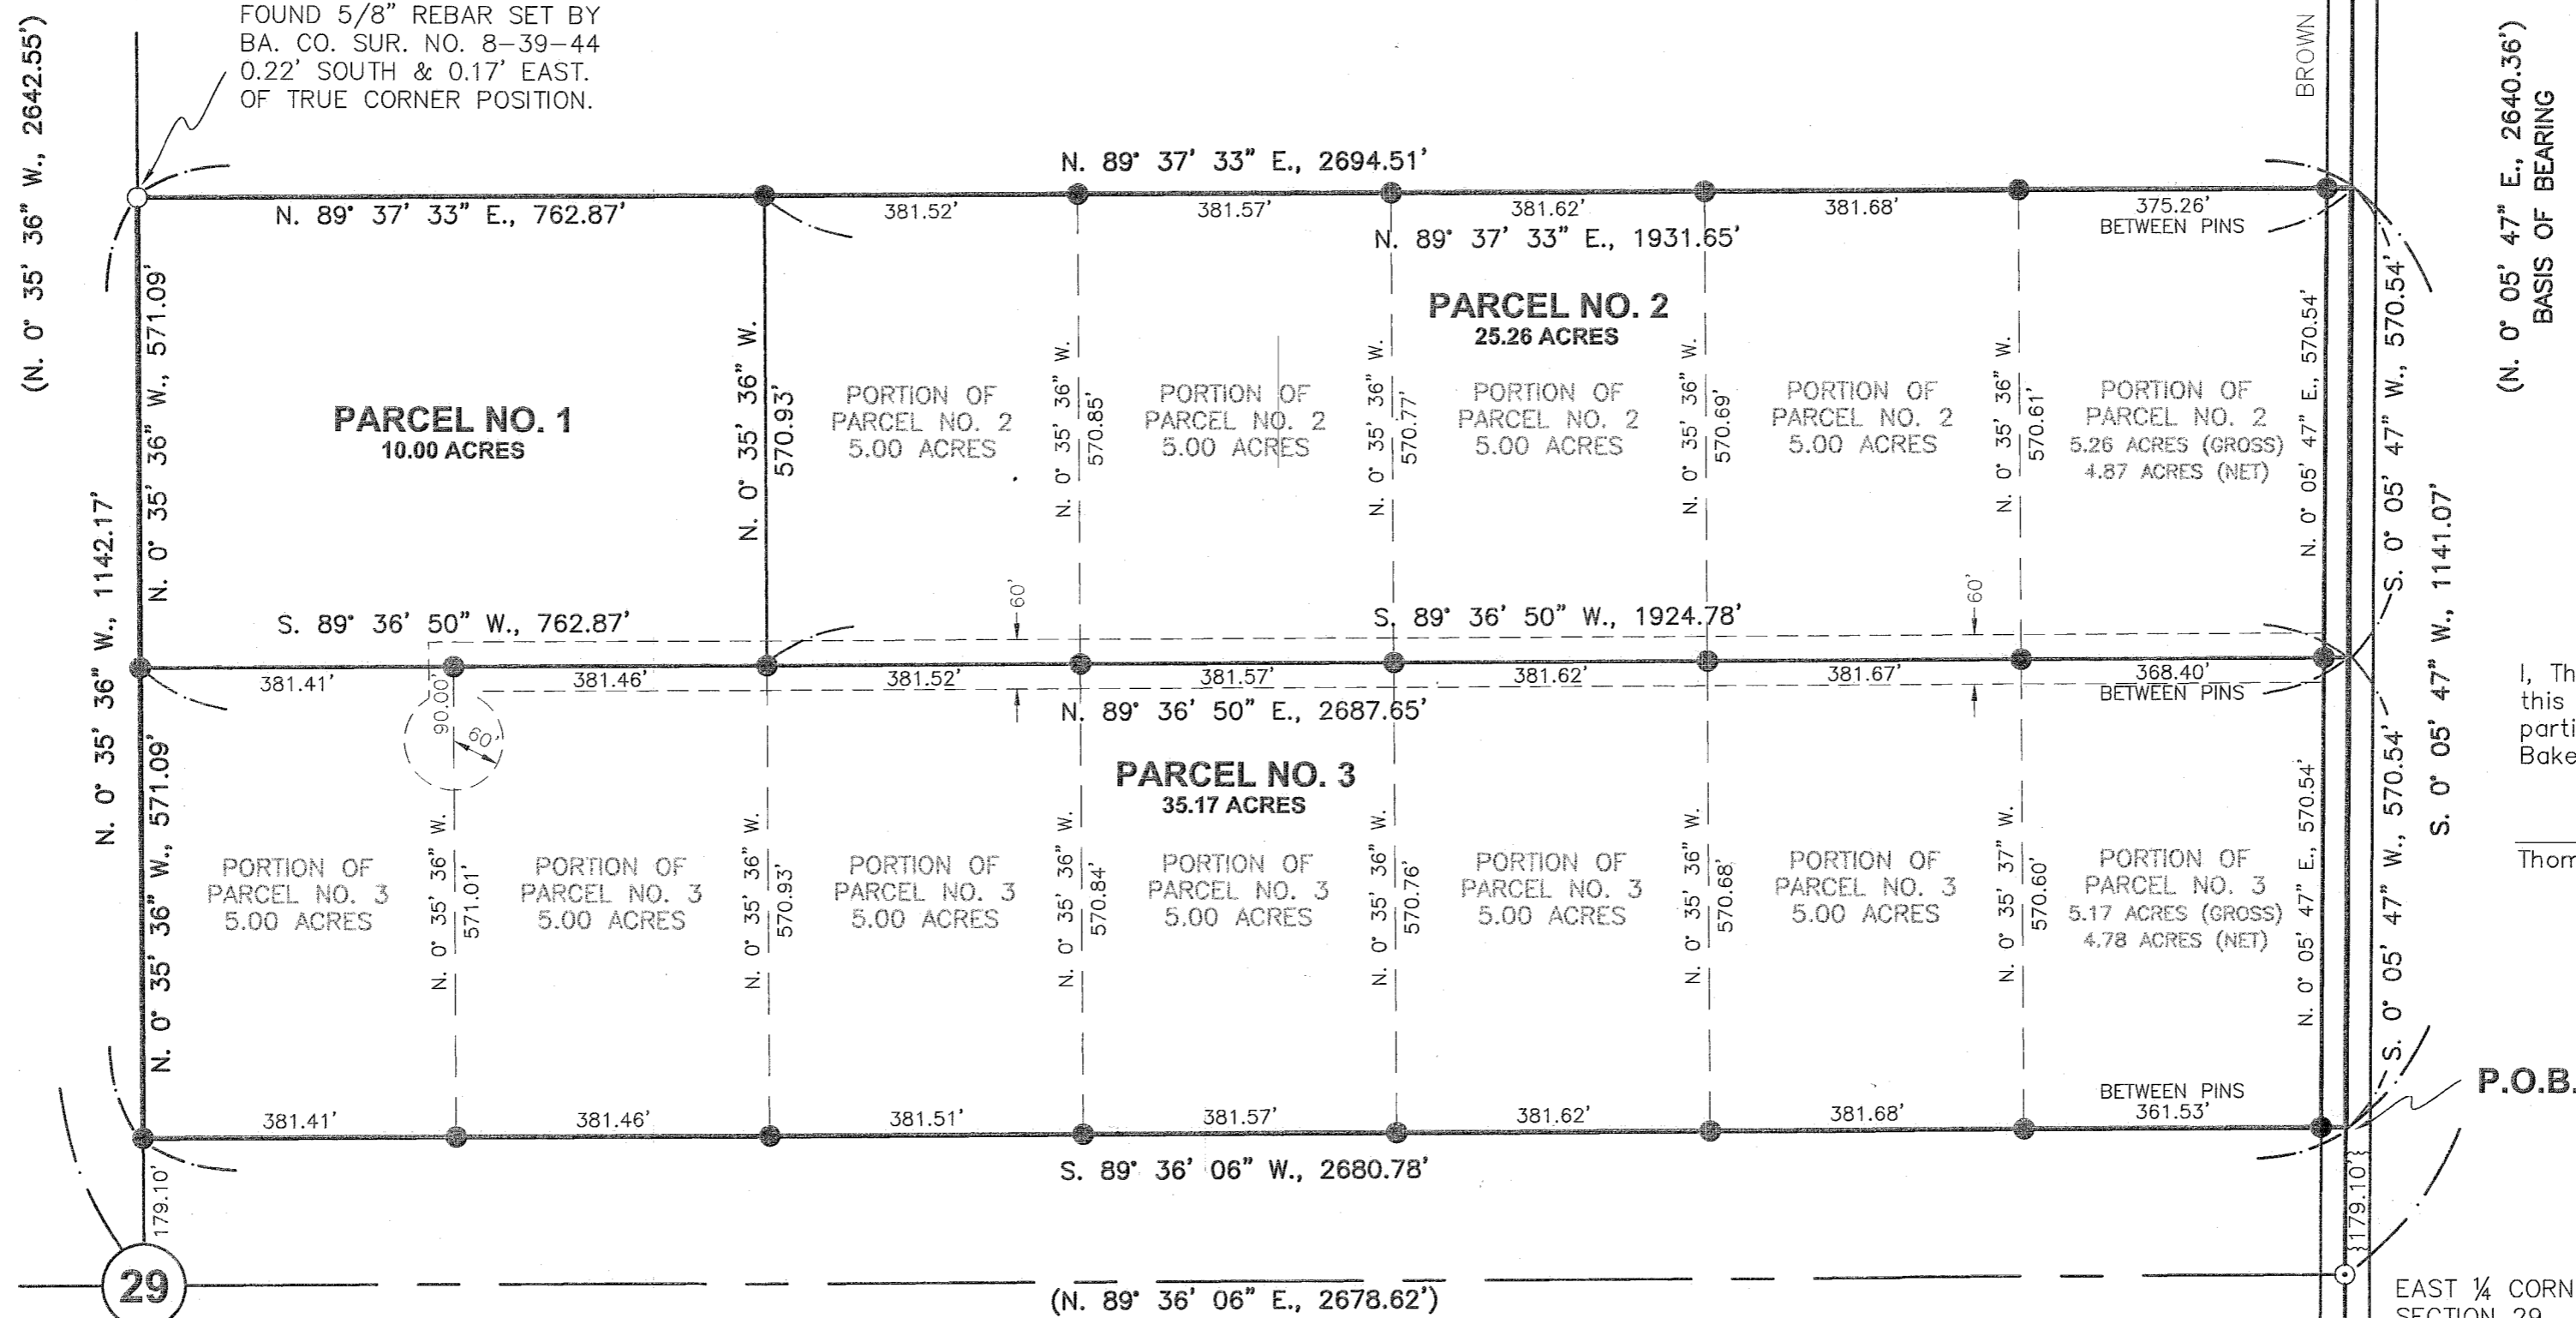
FOUND 5/8" REBAR SET BY BA. CO. SUR. NO. 8-39-44 0.22' SOUTH & 0.17' EAST. OF TRUE CORNER POSITION.

(N. 0° 35' 36" W., 2642.55')

BROWN

(N. 0° 05' 47" E., 2640.36')
BASIS OF BEARING

N. 89° 37' 33" E., 2694.51'

N. 89° 37' 33" E., 762.87'

381.52'

381.57'

381.62'

381.68'

375.26'
BETWEEN PINS

N. 89° 37' 33" E., 1931.65'

PARCEL NO. 2
25.26 ACRES

PARCEL NO. 1
10.00 ACRES

N. 0° 35' 36" W., 571.09'

N. 0° 35' 36" W., 1142.17'

N. 0° 35' 36" W.
570.93'

PORTION OF PARCEL NO. 2 5.00 ACRES

N. 0° 35' 36" W.
570.85'

PORTION OF PARCEL NO. 2 5.00 ACRES

N. 0° 35' 36" W.
570.77'

PORTION OF PARCEL NO. 2 5.00 ACRES

N. 0° 35' 36" W.
570.69'

PORTION OF PARCEL NO. 2 5.00 ACRES

N. 0° 35' 36" W.
570.61'

PORTION OF PARCEL NO. 2 5.26 ACRES (GROSS) 4.87 ACRES (NET)

N. 0° 05' 47" E., 570.54'

S. 0° 05' 47" W., 570.54'

S. 0° 05' 47" W., 1141.07'

60'

60'

S. 89° 36' 50" W., 762.87'

S. 89° 36' 50" W., 1924.78'

381.41'

381.46'

381.52'

381.57'

381.62'

381.67'

368.40'
BETWEEN PINS

90.00'

60'

N. 89° 36' 50" E., 2687.65'

I, Th
this
parti
Bake

PARCEL NO. 3
35.17 ACRES

N. 0° 35' 36" W., 571.09'

PORTION OF PARCEL NO. 3 5.00 ACRES

N. 0° 35' 36" W.
571.01'

PORTION OF PARCEL NO. 3 5.00 ACRES

N. 0° 35' 36" W.
570.93'

PORTION OF PARCEL NO. 3 5.00 ACRES

N. 0° 35' 36" W.
570.84'

PORTION OF PARCEL NO. 3 5.00 ACRES

N. 0° 35' 36" W.
570.76'

PORTION OF PARCEL NO. 3 5.00 ACRES

N. 0° 35' 36" W.
570.68'

PORTION OF PARCEL NO. 3 5.00 ACRES

N. 0° 35' 37" W.
570.60'

PORTION OF PARCEL NO. 3 5.17 ACRES (GROSS) 4.78 ACRES (NET)

N. 0° 05' 47" E., 570.54'

S. 0° 05' 47" W., 570.54'

Thom

P.O.B.

BETWEEN PINS
361.53'

381.41'

381.46'

381.51'

381.57'

381.62'

381.68'

S. 89° 36' 06" W., 2680.78'

179.10'

179.10'

29

(N. 89° 36' 06" E., 2678.62')

EAST ¼ CORN
SECTION 29